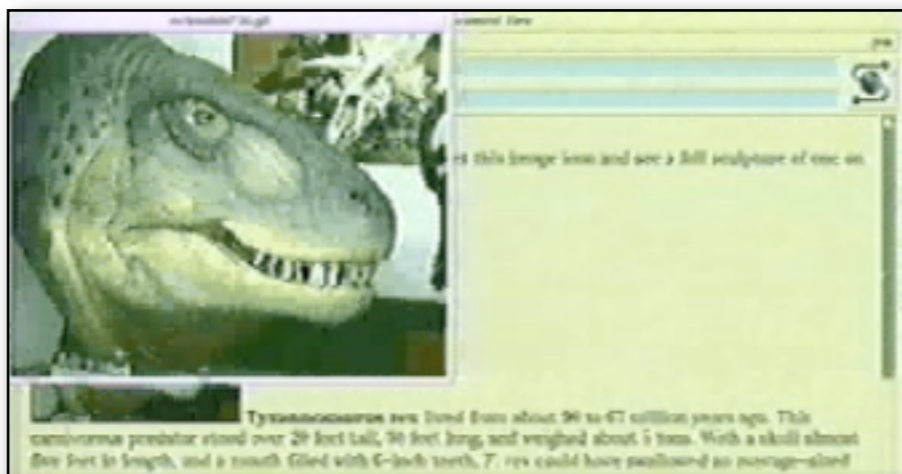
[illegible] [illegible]

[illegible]

et this image icon and see a full sculpture of one on

Tyrannosaurus rex lived from about 90 to 67 million years ago. This carnivorous predator stood over 20 feet tall, 50 feet long, and weighed about 5 tons. With a skull almost five feet in length, and a mouth filled with 6-inch teeth, T. rex could have swallowed an average-sized